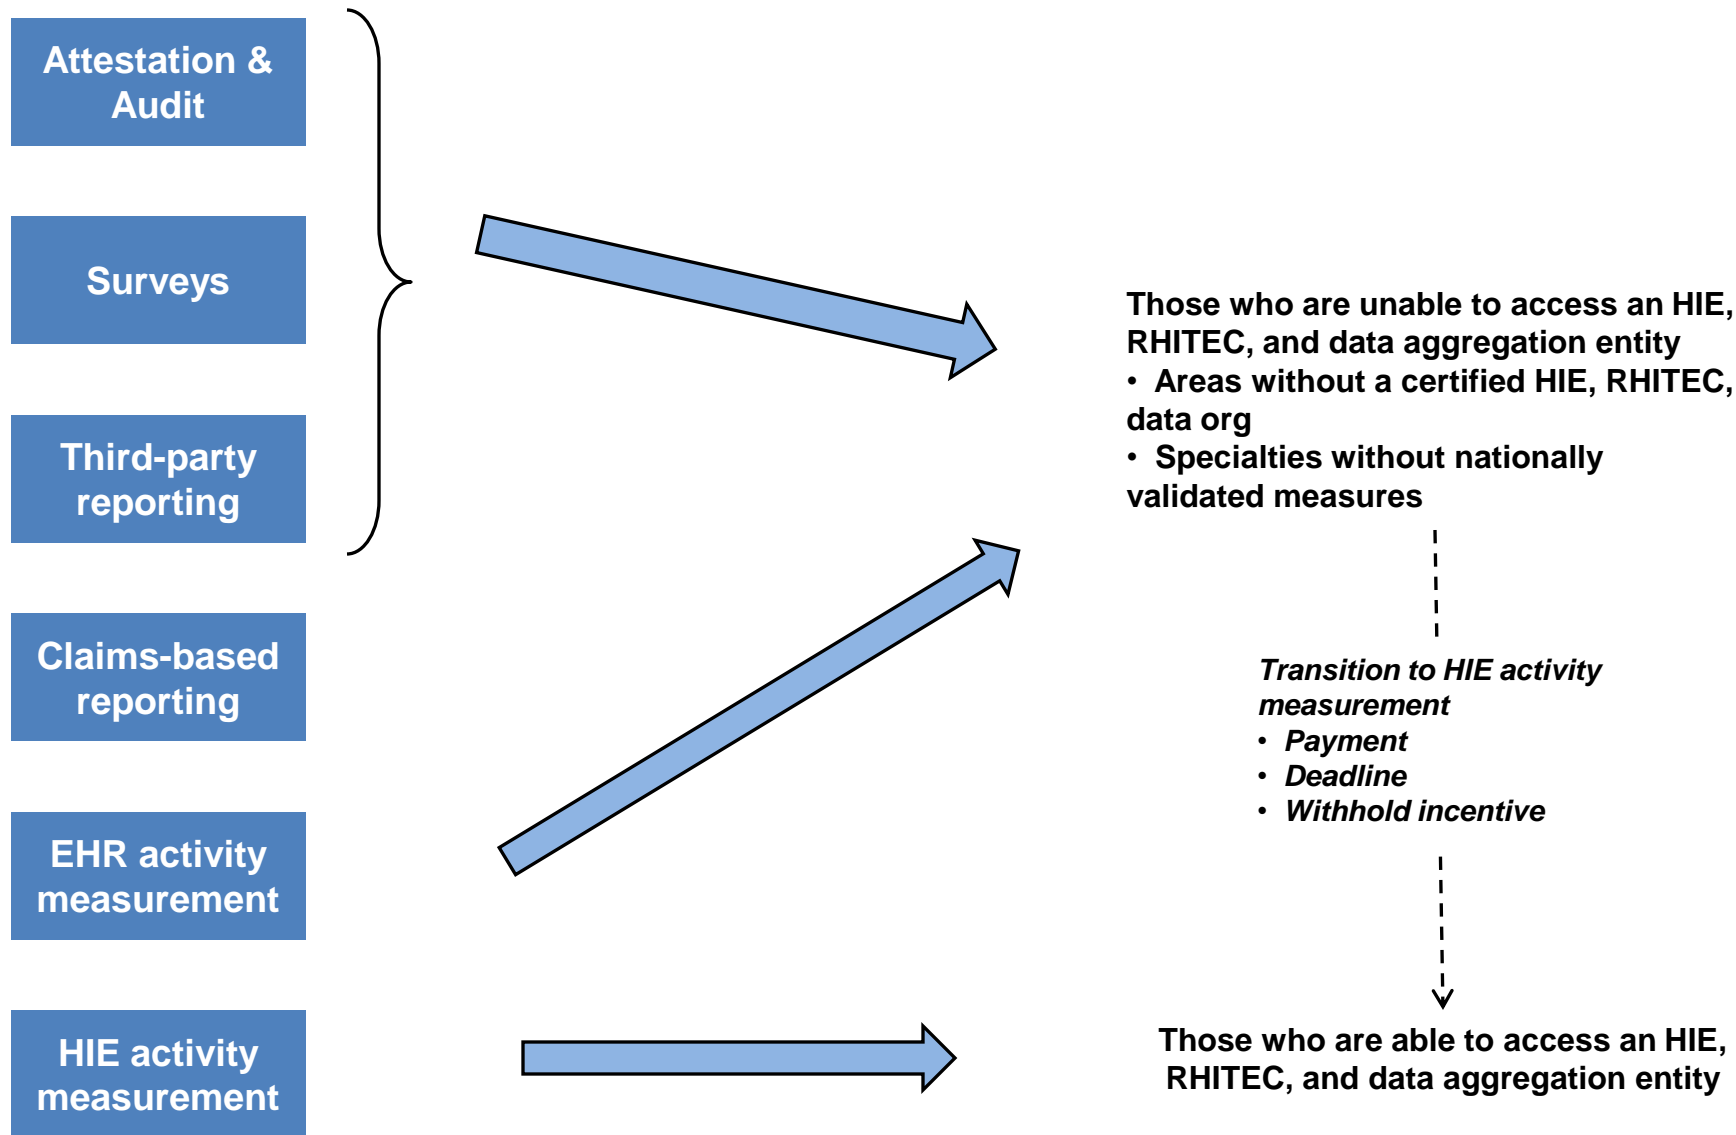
Attestation & Audit

Surveys

Third-party reporting

Claims-based reporting

EHR activity measurement

HIE activity measurement

Those who are unable to access an HIE, RHITEC, and data aggregation entity
• Areas without a certified HIE, RHITEC, data org
• Specialties without nationally validated measures

*Transition to HIE activity measurement*
• *Payment*
• *Deadline*
• *Withhold incentive*

Those who are able to access an HIE, RHITEC, and data aggregation entity